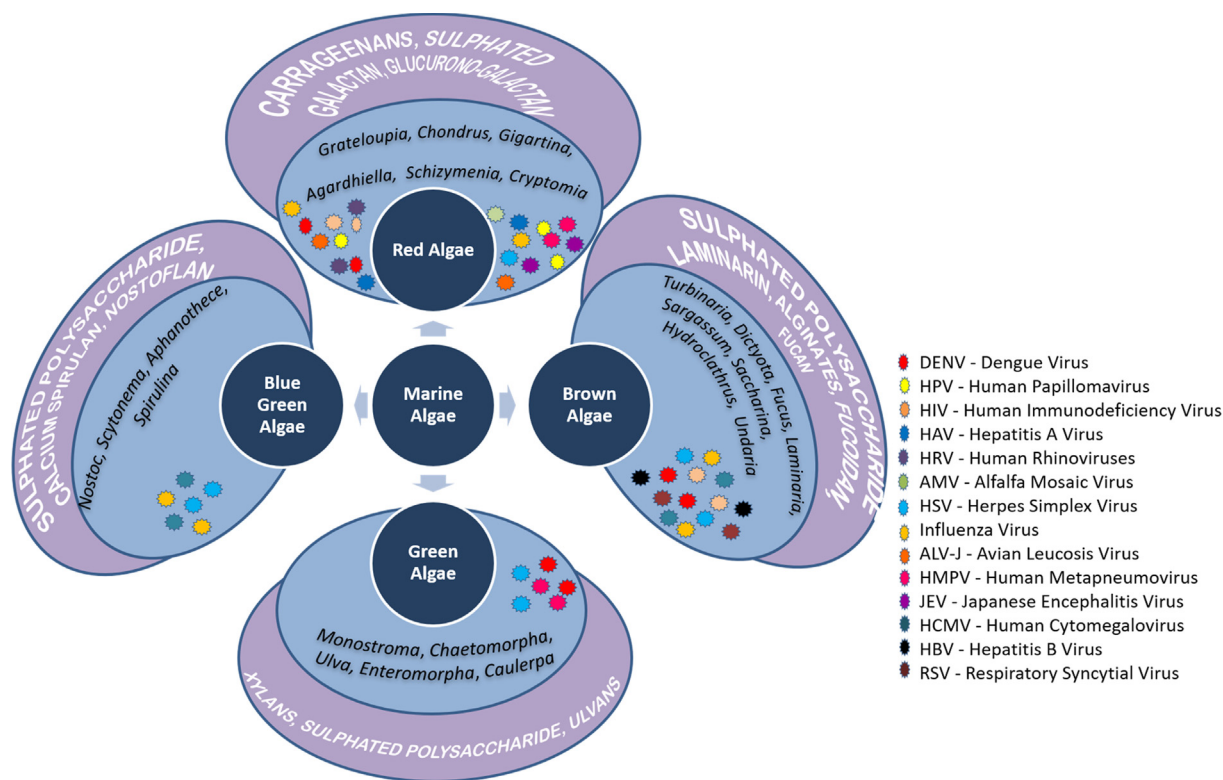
CARRAGEENANS, SULPHATED GALACTAN, GLUCURONO-GALACTAN

Grateloupia, Chondrus, Gigartina, Agardhiella, Schizymenia, Cryptomia

Red Algae

SULPHATED POLYSACCHARIDE, CALCIUM SPIRULAN, NOSTOFLAN

Nostoc, Scytonema, Aphanothece, Spirulina

Blue Green Algae

Marine Algae

Brown Algae

SULPHATED POLYSACCHARIDE LAMINARIN, ALGINATES, FUCOIDAN, FUCAN

Turbinaria, Dictyota, Fucus, Laminaria, Sargassum, Saccharina, Hydroclathrus, Undaria

Green Algae

Monostroma, Chaetomorpha, Ulva, Enteromorpha, Caulerpa

XYLANS, SULPHATED POLYSACCHARIDE, ULVANS

DENV - Dengue Virus
HPV - Human Papillomavirus
HIV - Human Immunodeficiency Virus
HAV - Hepatitis A Virus
HRV - Human Rhinoviruses
AMV - Alfalfa Mosaic Virus
HSV - Herpes Simplex Virus
Influenza Virus
ALV-J - Avian Leucosis Virus
HMPV - Human Metapneumovirus
JEV - Japanese Encephalitis Virus
HCMV - Human Cytomegalovirus
HBV - Hepatitis B Virus
RSV - Respiratory Syncytial Virus